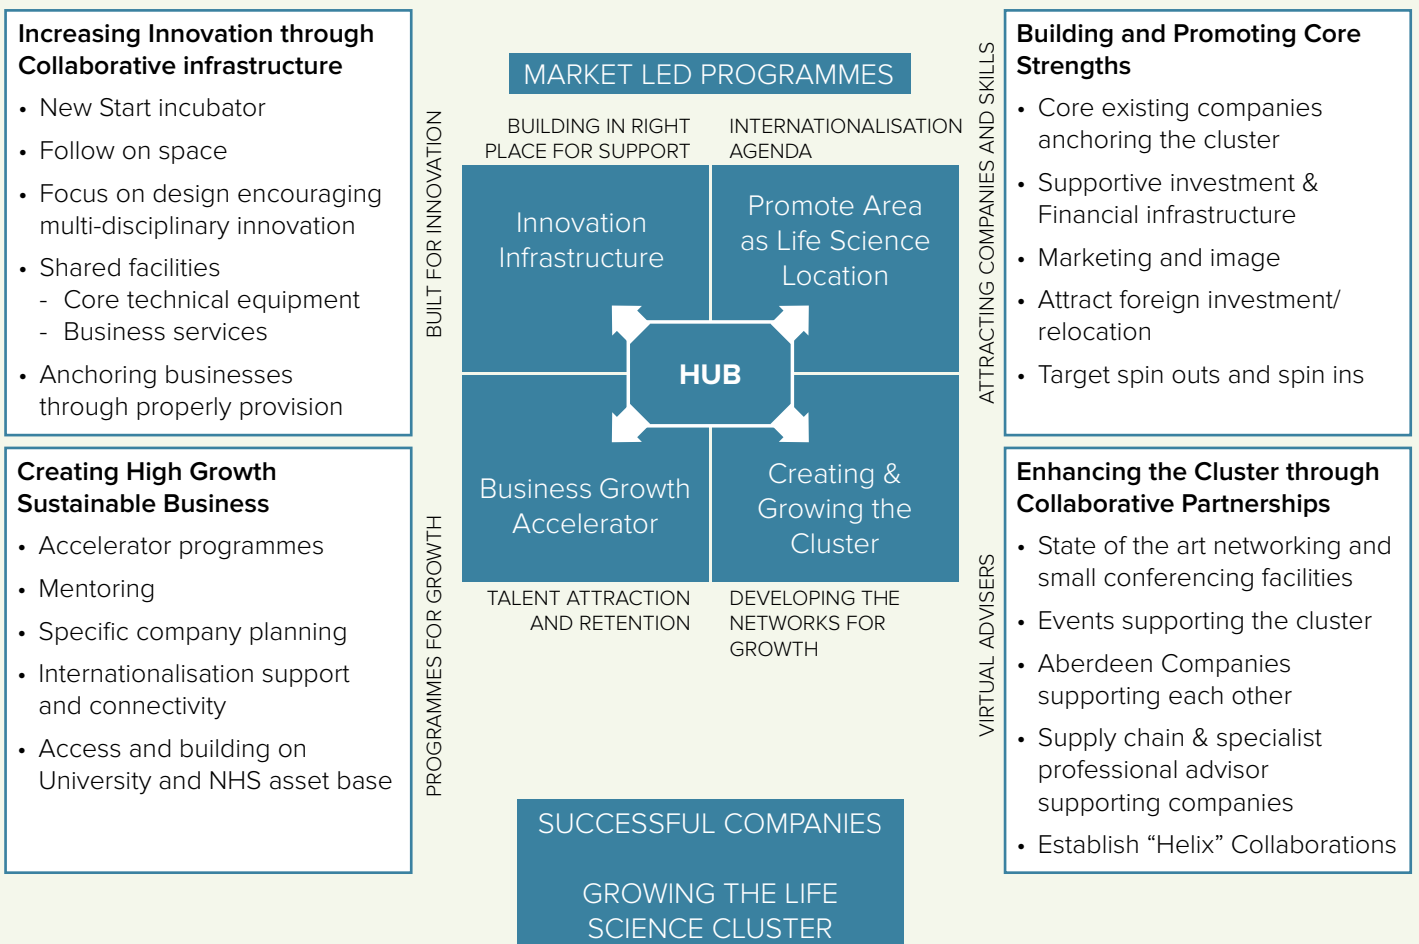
Increasing Innovation through Collaborative infrastructure

- New Start incubator
- Follow on space
- Focus on design encouraging multi-disciplinary innovation
- Shared facilities
  - Core technical equipment
  - Business services
- Anchoring businesses through properly provision

Creating High Growth Sustainable Business

- Accelerator programmes
- Mentoring
- Specific company planning
- Internationalisation support and connectivity
- Access and building on University and NHS asset base

BUILT FOR INNOVATION

PROGRAMMES FOR GROWTH

MARKET LED PROGRAMMES

BUILDING IN RIGHT PLACE FOR SUPPORT

INTERNATIONALISATION AGENDA

Innovation Infrastructure

Promote Area as Life Science Location

HUB

Business Growth Accelerator

Creating & Growing the Cluster

TALENT ATTRACTION AND RETENTION

DEVELOPING THE NETWORKS FOR GROWTH

SUCCESSFUL COMPANIES

GROWING THE LIFE SCIENCE CLUSTER

ATTRACTING COMPANIES AND SKILLS

VIRTUAL ADVISERS

Building and Promoting Core Strengths

- Core existing companies anchoring the cluster
- Supportive investment & Financial infrastructure
- Marketing and image
- Attract foreign investment/ relocation
- Target spin outs and spin ins

Enhancing the Cluster through Collaborative Partnerships

- State of the art networking and small conferencing facilities
- Events supporting the cluster
- Aberdeen Companies supporting each other
- Supply chain & specialist professional advisor supporting companies
- Establish “Helix” Collaborations